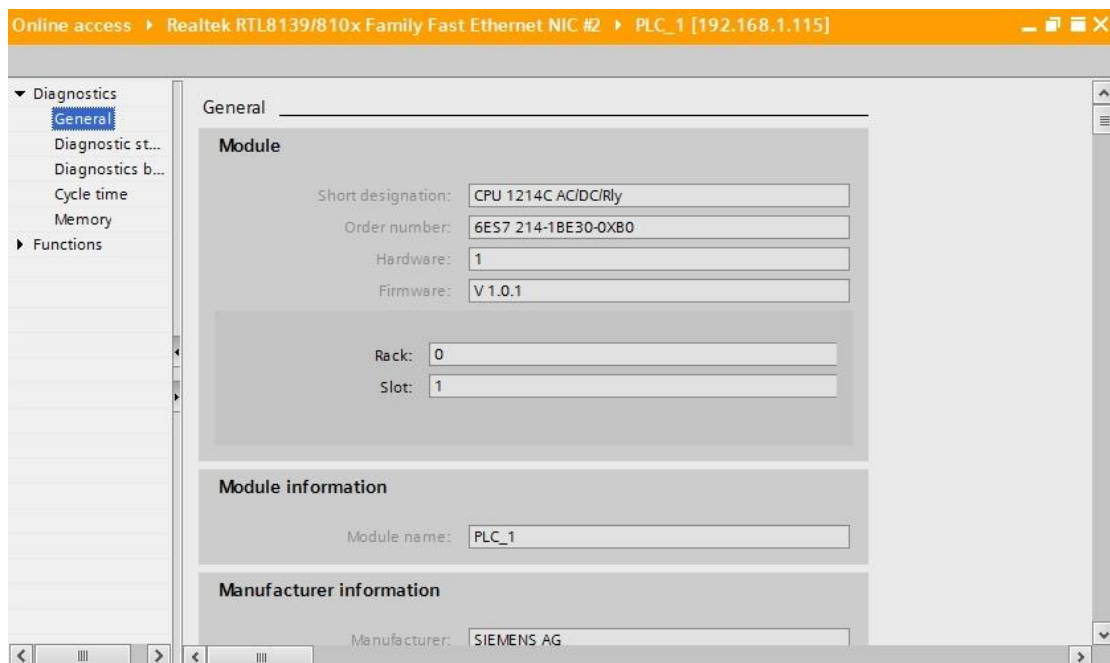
Online access ▸ Realtek RTL8139/810x Family Fast Ethernet NIC #2 ▸ PLC_1 [192.168.1.115]

▾ Diagnostics
General
Diagnostic st...
Diagnostics b...
Cycle time
Memory
▸ Functions

General

Module

Short designation: CPU 1214C AC/DC/Rly
Order number: 6ES7 214-1BE30-0XB0
Hardware: 1
Firmware: V 1.0.1

Rack: 0
Slot: 1

Module information

Module name: PLC_1

Manufacturer information

Manufacturer: SIEMENS AG